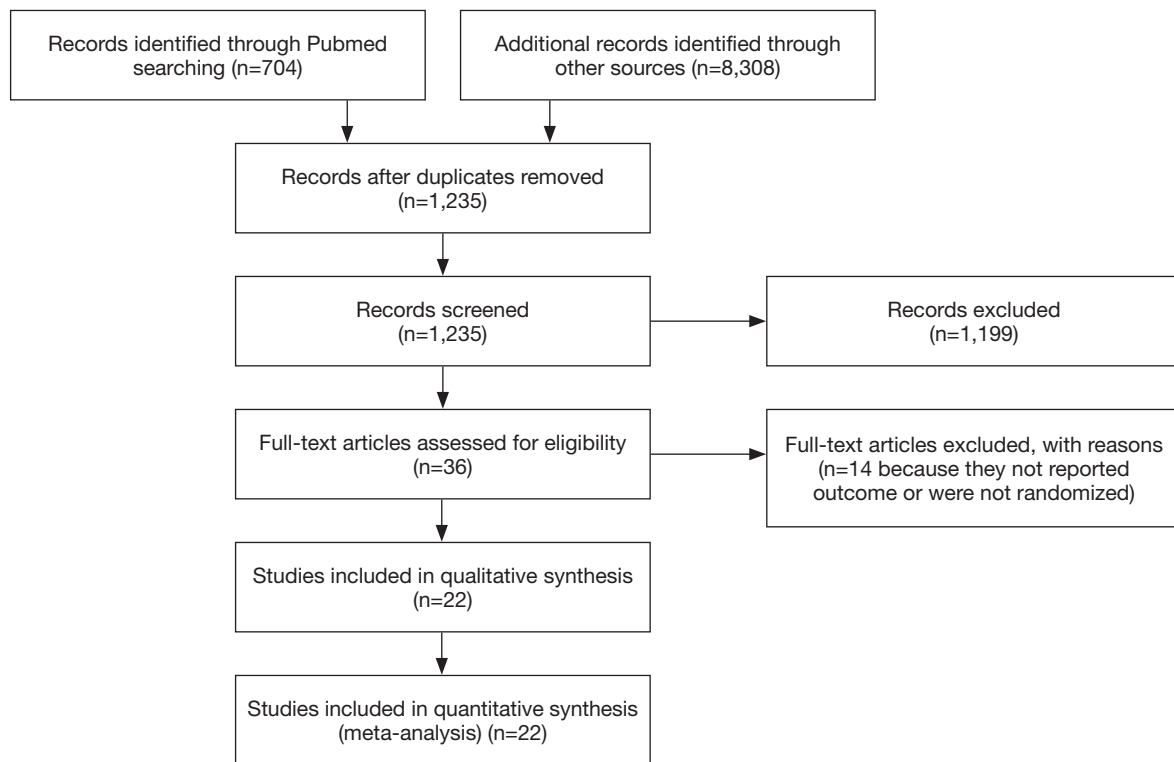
Records identified through Pubmed searching (n=704)

Additional records identified through other sources (n=8,308)

Records after duplicates removed (n=1,235)

Records screened (n=1,235)

Records excluded (n=1,199)

Full-text articles assessed for eligibility (n=36)

Full-text articles excluded, with reasons (n=14 because they not reported outcome or were not randomized)

Studies included in qualitative synthesis (n=22)

Studies included in quantitative synthesis (meta-analysis) (n=22)